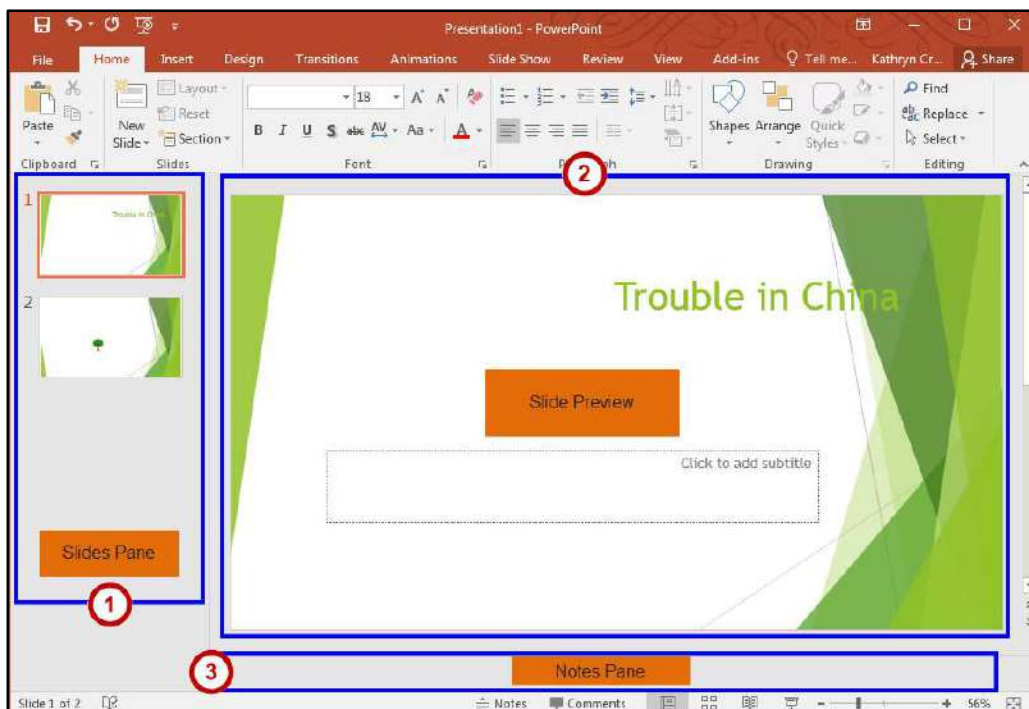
Presentation1 - PowerPoint

File Home Insert Design Transitions Animations Slide Show Review View Add-ins Tell me... Kathryn Cr... Share

Paste
Clipboard

New Slide
Layout
Reset
Section
Slides

18
B I U S abc AV Aa A
Font

P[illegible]h

Shapes Arrange Quick Styles
Drawing

Find
Replace
Select
Editing

1
Trouble in China
2

Slides Pane
1

2

Trouble in China

Slide Preview

Click to add subtitle

3
Notes Pane

Slide 1 of 2
Notes Comments
56%